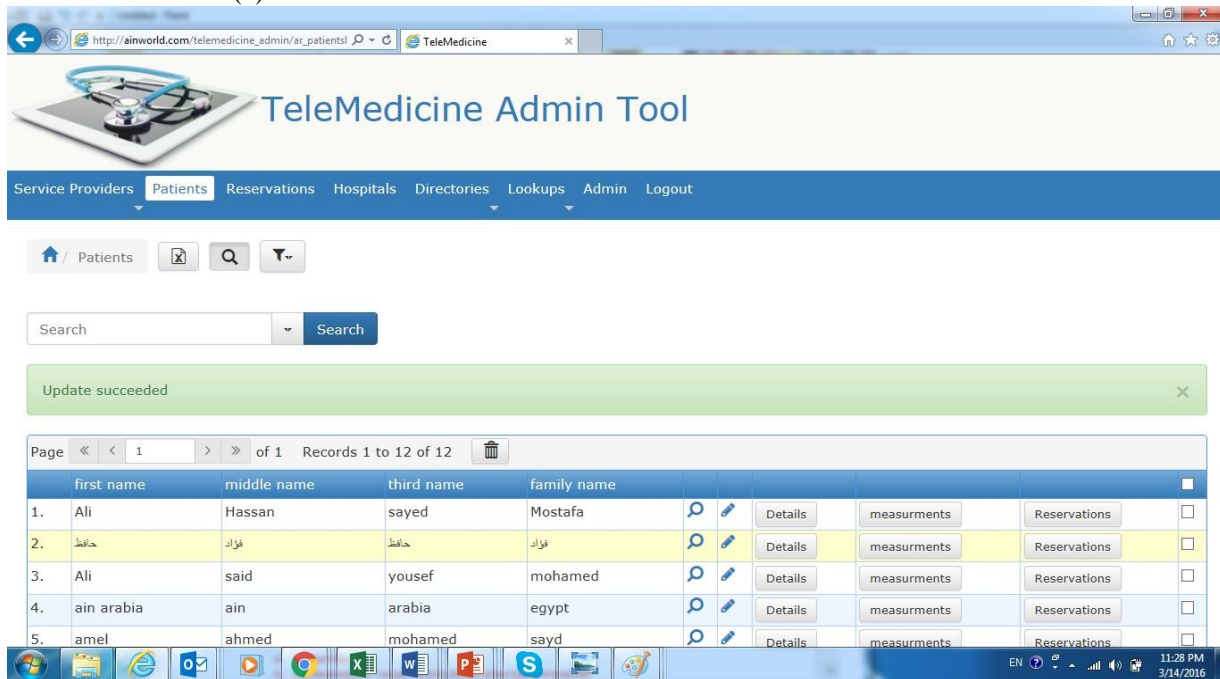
http://ainworld.com/telemedicine_admin/ar_patientsl
TeleMedicine

TeleMedicine Admin Tool

Service Providers Patients Reservations Hospitals Directories Lookups Admin Logout

Patients

Search
Search

Update succeeded

Page « ‹ 1 › » of 1 Records 1 to 12 of 12

| | first name | middle name | third name | family name | | | | | | |
|---|---|---|---|---|---|---|---|---|---|---|
| 1. | Ali | Hassan | sayed | Mostafa | | | Details | measurments | Reservations | |
| 2. | حافظ | فؤاد | حافظ | فؤاد | | | Details | measurments | Reservations | |
| 3. | Ali | said | yousef | mohamed | | | Details | measurments | Reservations | |
| 4. | ain arabia | ain | arabia | egypt | | | Details | measurments | Reservations | |
| 5. | amel | ahmed | mohamed | sayd | | | Details | measurments | Reservations | |

EN 11:28 PM 3/14/2016